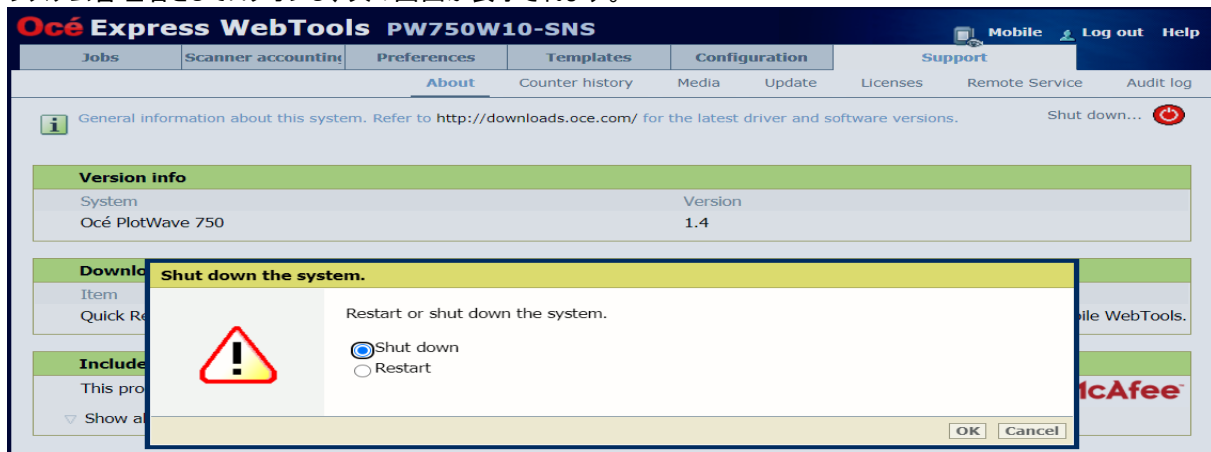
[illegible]

Océ Express WebTools PW750W10-SNS

Mobile Log out Help

Jobs | Scanner accounting | Preferences | Templates | Configuration | Support

About Counter history Media Update Licenses Remote Service Audit log

General information about this system. Refer to http://downloads.oce.com/ for the latest driver and software versions.

Shut down...

| Version info | |
|---|---|
| System | Version |
| Océ PlotWave 750 | 1.4 |

Downlo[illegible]

Item

Quick Re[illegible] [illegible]bile WebTools.

Include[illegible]

This pro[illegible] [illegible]cAfee

Show al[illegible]

Shut down the system.

Restart or shut down the system.

Shut down

Restart

OK Cancel